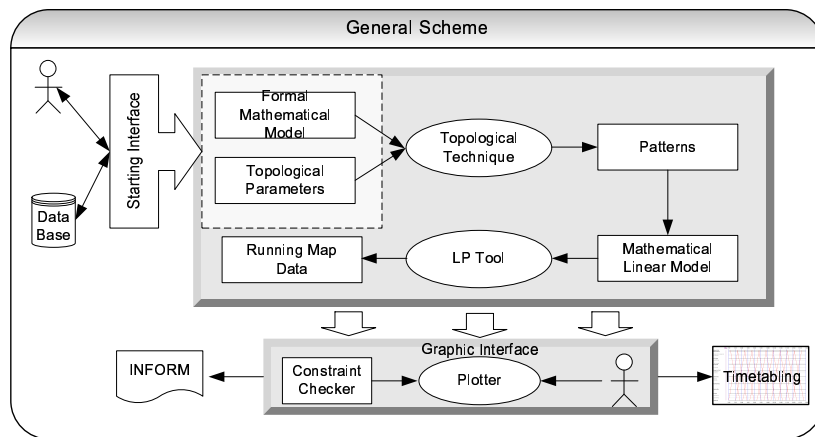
General Scheme

Data Base

Starting Interface

Formal Mathematical Model

Topological Parameters

Topological Technique

Patterns

Mathematical Linear Model

LP Tool

Running Map Data

Graphic Interface

INFORM

Constraint Checker

Plotter

Timetabling